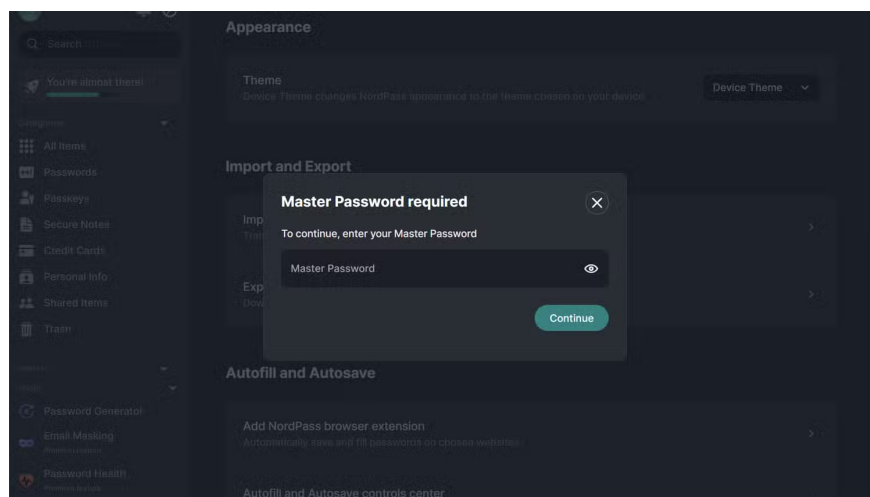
Search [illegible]

You're almost there!

Categories

All Items

Passwords

Passkeys

Secure Notes

Credit Cards

Personal Info

Shared Items

Trash

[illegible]

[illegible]

Password Generator

Email Masking

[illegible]

Password Health

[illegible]

Appearance

Theme

Device Theme changes NordPass appearance to the theme chosen on your device

Device Theme

Import and Export

Imp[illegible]

Tra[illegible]

Exp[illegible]

Dow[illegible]

Master Password required

To continue, enter your Master Password

Master Password

Continue

Autofill and Autosave

Add NordPass browser extension

Automatically save and fill passwords on chosen websites

Autofill and Autosave controls center